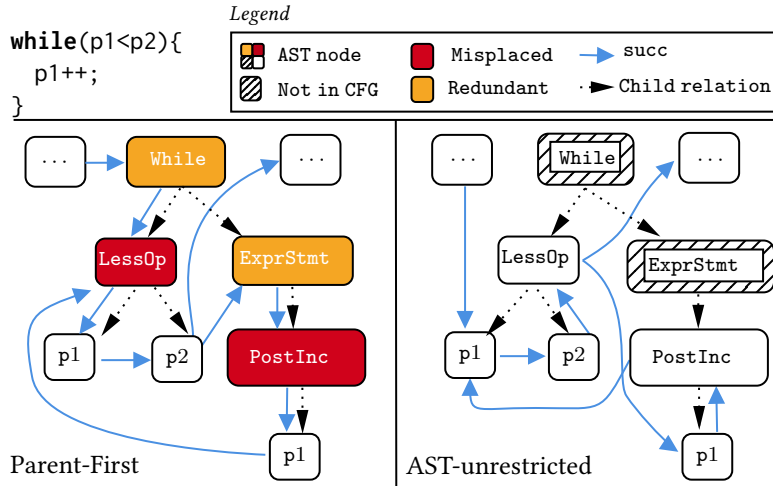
while(p1<p2){
  p1++;
}

Legend

AST node
Not in CFG
Misplaced
Redundant
succ
Child relation

...
While
...
LessOp
ExprStmt
PostInc
p1
p2
p1
Parent-First

...
While
...
LessOp
ExprStmt
PostInc
p1
p2
p1
AST-unrestricted